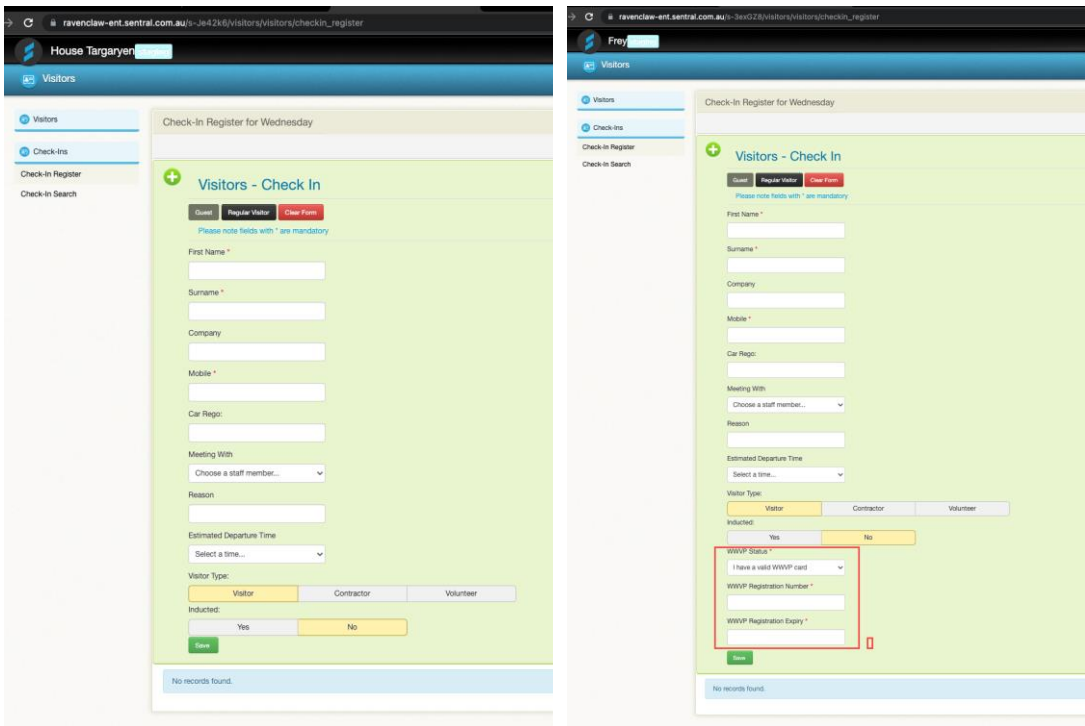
ravenclaw-ent.sentral.com.au/s-Je42k6/visitors/visitors/checkin_register

House Targaryen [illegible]

Visitors

Visitors

Check-Ins

Check-In Register

Check-In Search

Check-In Register for Wednesday

Visitors - Check In

Guest | Regular Visitor | Clear Form

Please note fields with * are mandatory

First Name *

Surname *

Company

Mobile *

Car Rego:

Meeting With

Choose a staff member...

Reason

Estimated Departure Time

Select a time...

Visitor Type:

| Visitor | Contractor | Volunteer |
|---|---|---|

Inducted:

| Yes | No |
|---|---|

Save

No records found.

ravenclaw-ent.sentral.com.au/s-3exGZ8/visitors/visitors/checkin_register

Frey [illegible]

Visitors

Visitors

Check-Ins

Check-In Register

Check-In Search

Check-In Register for Wednesday

Visitors - Check In

Guest | Regular Visitor | Clear Form

Please note fields with * are mandatory

First Name *

Surname *

Company

Mobile *

Car Rego:

Meeting With

Choose a staff member...

Reason

Estimated Departure Time

Select a time...

Visitor Type:

| Visitor | Contractor | Volunteer |
|---|---|---|

Inducted:

| Yes | No |
|---|---|

WWVP Status *

I have a valid WWVP card

WWVP Registration Number *

WWVP Registration Expiry *

Save

No records found.